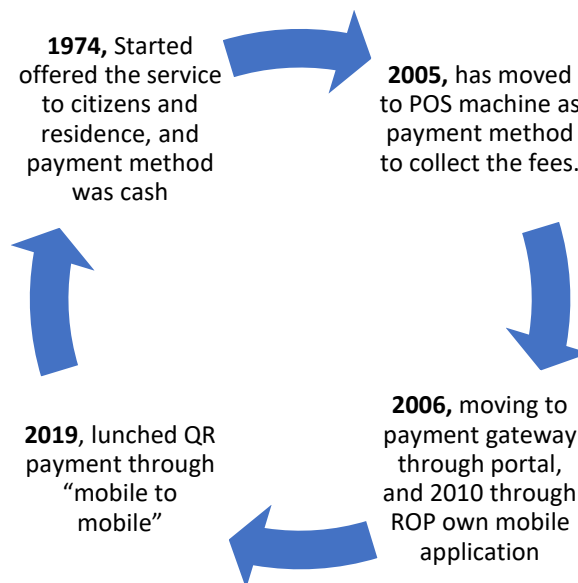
**1974,** Started offered the service to citizens and residence, and payment method was cash

**2005,** has moved to POS machine as payment method to collect the fees.

**2006,** moving to payment gateway through portal, and 2010 through ROP own mobile application

**2019**, lunched QR payment through “mobile to mobile”